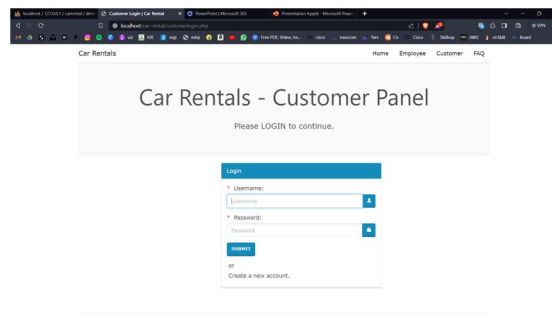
localhost / 127.0.0.1 / carrental / dem | Customer Login | Car Rental | PowerPoint | Microsoft 365 | Presentation 4.pptx - Microsoft Power

localhost/car-rental/customerlogin.php

Free PDF, Video, Im... cisco ... Cisco SkillBoost AWS mrSkill Board

Car Rentals

Home Employee Customer FAQ

Car Rentals - Customer Panel

Please LOGIN to continue.

Login

* Username:

Username

* Password:

Password

SUBMIT

or

Create a new account.